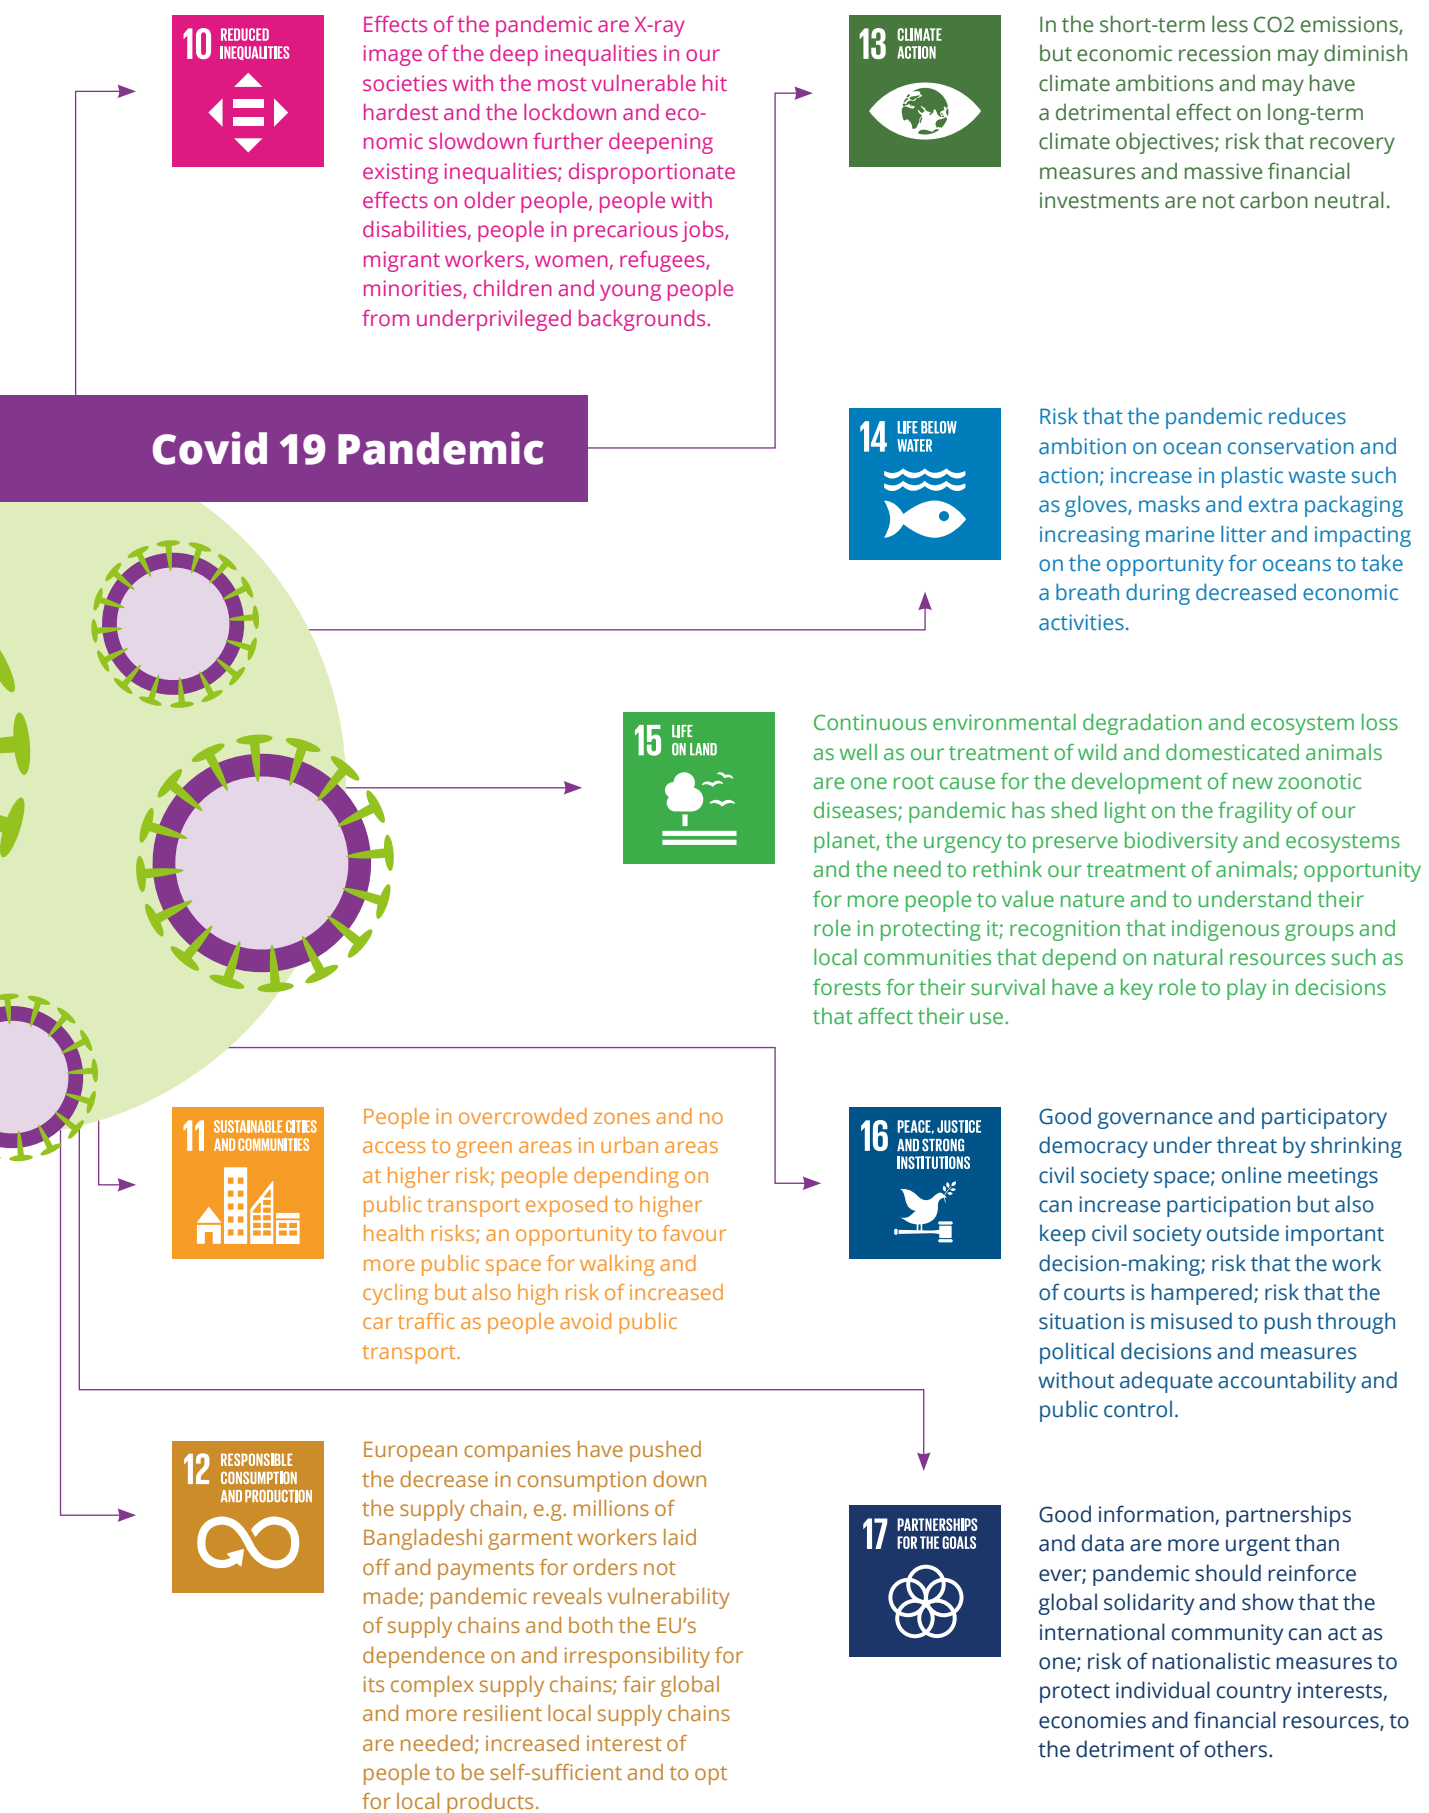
10 REDUCED INEQUALITIES

Effects of the pandemic are X-ray image of the deep inequalities in our societies with the most vulnerable hit hardest and the lockdown and economic slowdown further deepening existing inequalities; disproportionate effects on older people, people with disabilities, people in precarious jobs, migrant workers, women, refugees, minorities, children and young people from underprivileged backgrounds.

13 CLIMATE ACTION

In the short-term less CO2 emissions, but economic recession may diminish climate ambitions and may have a detrimental effect on long-term climate objectives; risk that recovery measures and massive financial investments are not carbon neutral.

Covid 19 Pandemic

14 LIFE BELOW WATER

Risk that the pandemic reduces ambition on ocean conservation and action; increase in plastic waste such as gloves, masks and extra packaging increasing marine litter and impacting on the opportunity for oceans to take a breath during decreased economic activities.

15 LIFE ON LAND

Continuous environmental degradation and ecosystem loss as well as our treatment of wild and domesticated animals are one root cause for the development of new zoonotic diseases; pandemic has shed light on the fragility of our planet, the urgency to preserve biodiversity and ecosystems and the need to rethink our treatment of animals; opportunity for more people to value nature and to understand their role in protecting it; recognition that indigenous groups and local communities that depend on natural resources such as forests for their survival have a key role to play in decisions that affect their use.

11 SUSTAINABLE CITIES AND COMMUNITIES

People in overcrowded zones and no access to green areas in urban areas at higher risk; people depending on public transport exposed to higher health risks; an opportunity to favour more public space for walking and cycling but also high risk of increased car traffic as people avoid public transport.

16 PEACE, JUSTICE AND STRONG INSTITUTIONS

Good governance and participatory democracy under threat by shrinking civil society space; online meetings can increase participation but also keep civil society outside important decision-making; risk that the work of courts is hampered; risk that the situation is misused to push through political decisions and measures without adequate accountability and public control.

12 RESPONSIBLE CONSUMPTION AND PRODUCTION

European companies have pushed the decrease in consumption down the supply chain, e.g. millions of Bangladeshi garment workers laid off and payments for orders not made; pandemic reveals vulnerability of supply chains and both the EU's dependence on and irresponsibility for its complex supply chains; fair global and more resilient local supply chains are needed; increased interest of people to be self-sufficient and to opt for local products.

17 PARTNERSHIPS FOR THE GOALS

Good information, partnerships and data are more urgent than ever; pandemic should reinforce global solidarity and show that the international community can act as one; risk of nationalistic measures to protect individual country interests, economies and financial resources, to the detriment of others.